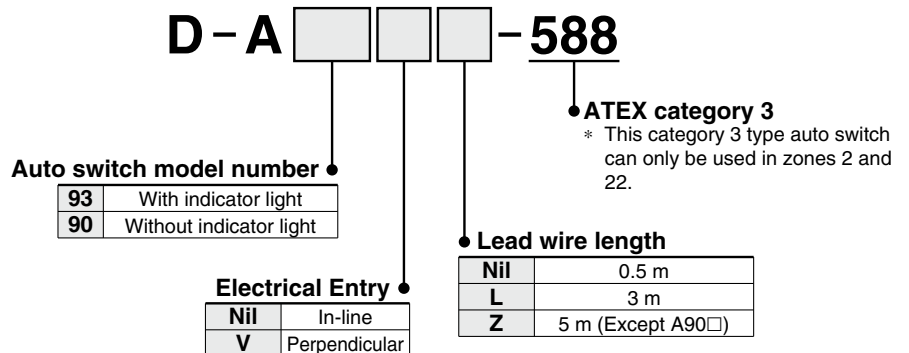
D – A [ ] [ ] [ ] – 588

ATEX category 3
* This category 3 type auto switch can only be used in zones 2 and 22.

Auto switch model number

| 93 | With indicator light |
|---|---|
| 90 | Without indicator light |

Lead wire length

| Nil | 0.5 m |
|---|---|
| L | 3 m |
| Z | 5 m (Except A90□) |

Electrical Entry

| Nil | In-line |
|---|---|
| V | Perpendicular |